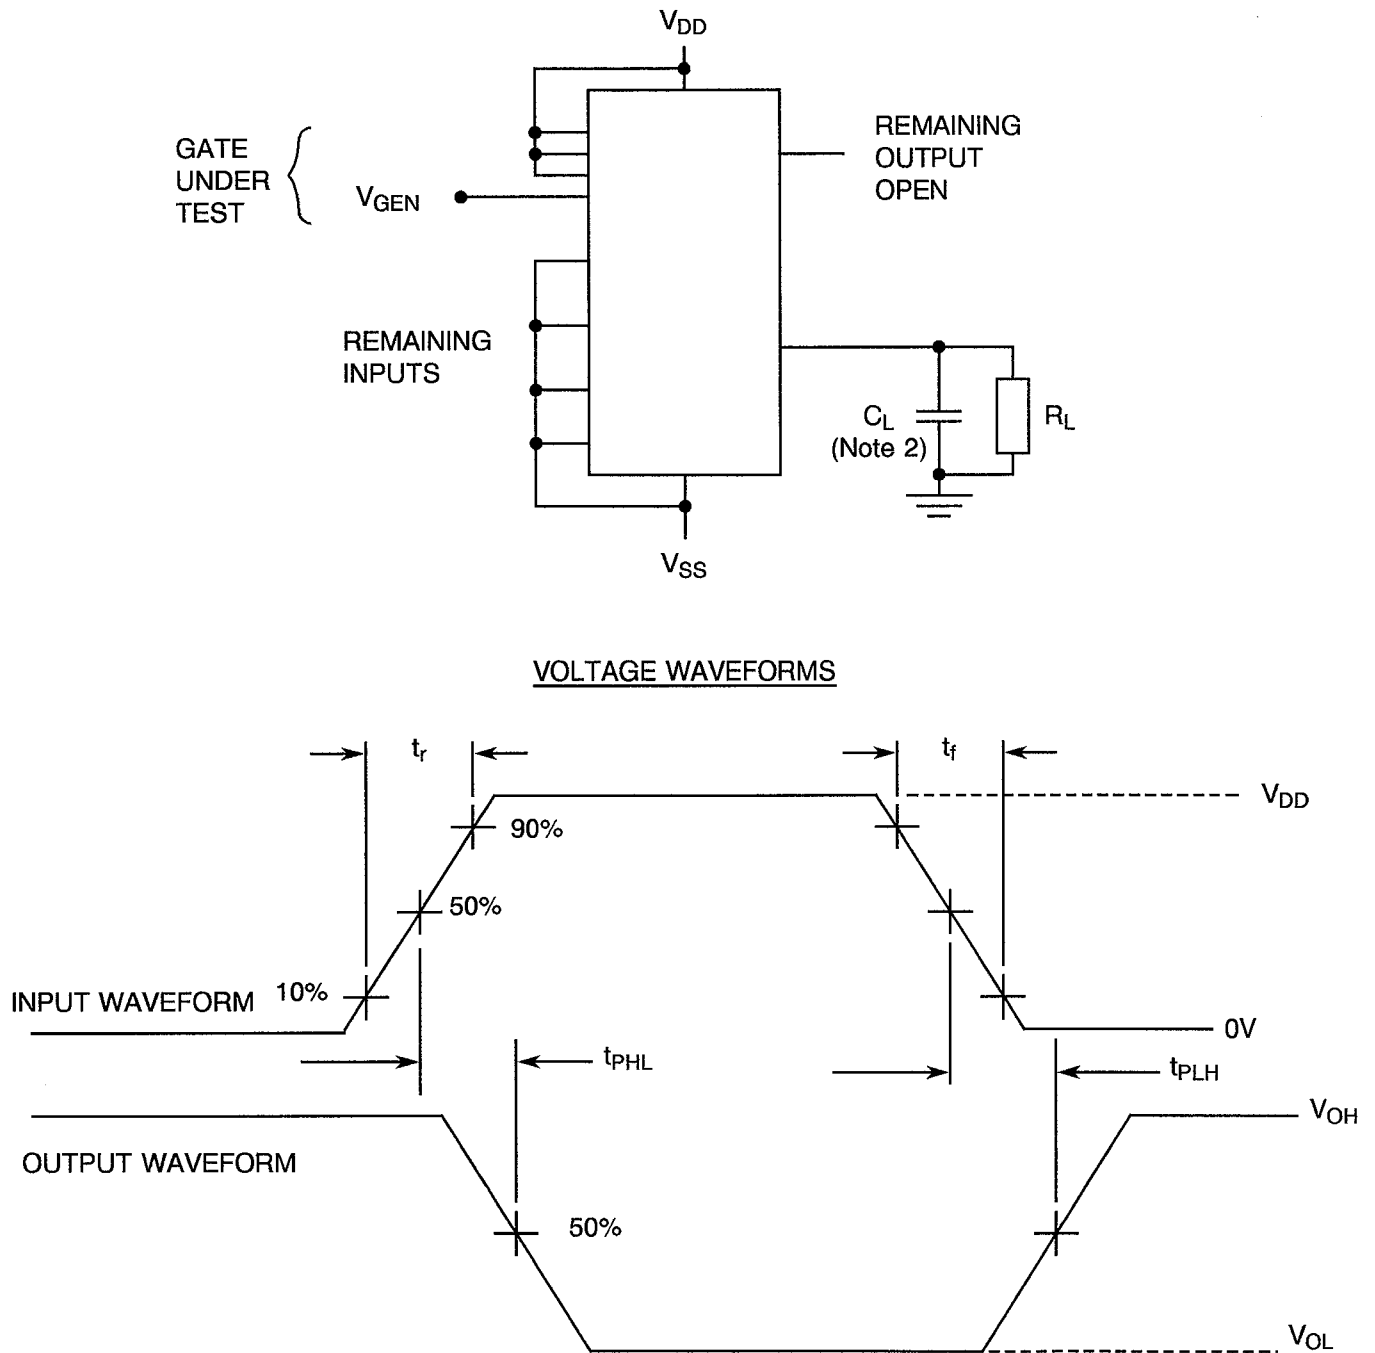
$V_{DD}$

GATE UNDER TEST

$V_{GEN}$

REMAINING OUTPUT OPEN

REMAINING INPUTS

$C_L$
(Note 2)

$R_L$

$V_{SS}$

VOLTAGE WAVEFORMS

$t_r$

$t_f$

$V_{DD}$

90%

50%

INPUT WAVEFORM

10%

0V

$t_{PHL}$

$t_{PLH}$

$V_{OH}$

OUTPUT WAVEFORM

50%

$V_{OL}$